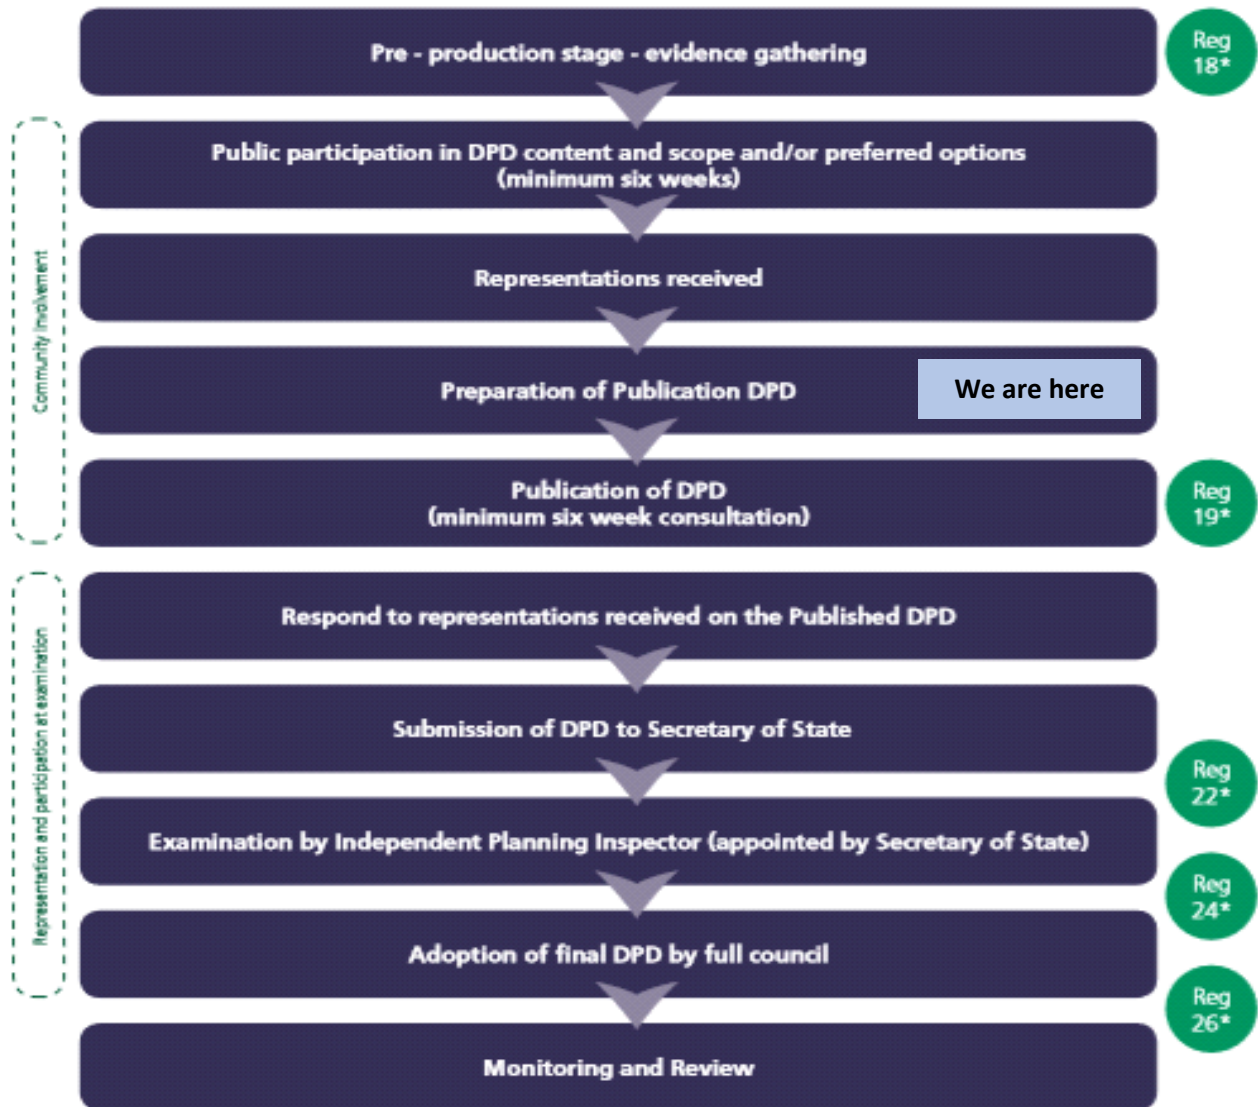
Community involvement

Representation and participation at examination

Pre - production stage - evidence gathering

Reg 18*

Public participation in DPD content and scope and/or preferred options (minimum six weeks)

Representations received

Preparation of Publication DPD

We are here

Publication of DPD (minimum six week consultation)

Reg 19*

Respond to representations received on the Published DPD

Submission of DPD to Secretary of State

Reg 22*

Examination by Independent Planning Inspector (appointed by Secretary of State)

Reg 24*

Adoption of final DPD by full council

Reg 26*

Monitoring and Review